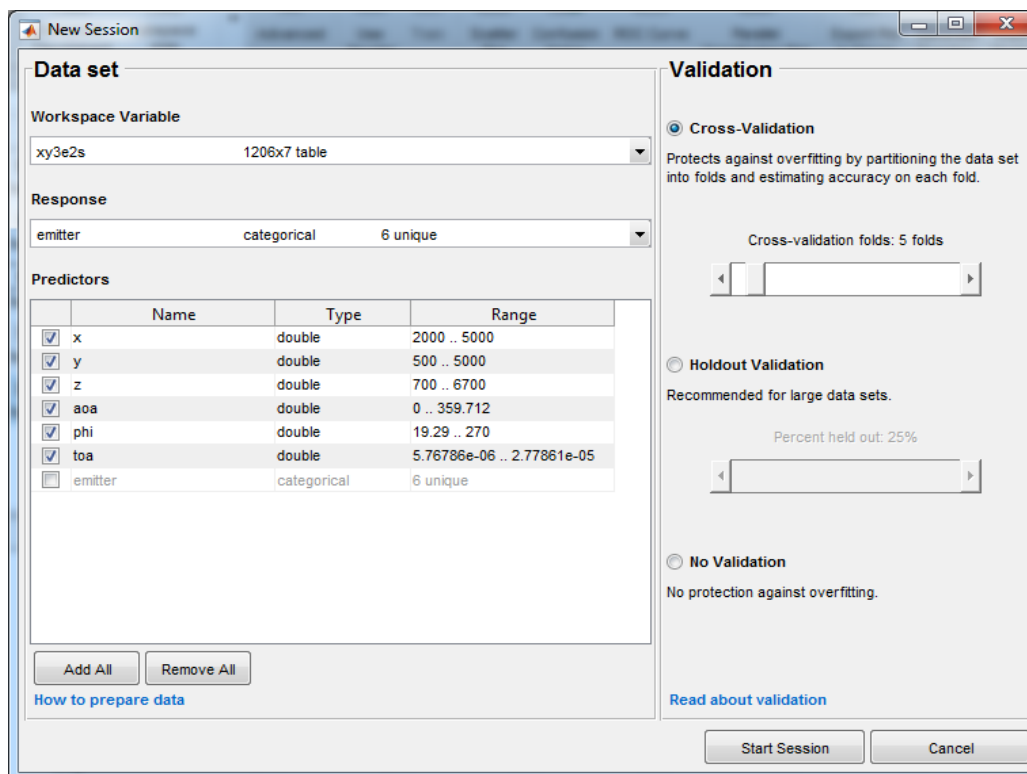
New Session

Data set

Workspace Variable

xy3e2s 1206x7 table

Response

emitter categorical 6 unique

Predictors

| | Name | Type | Range |
|---|---|---|---|
| ☑ | x | double | 2000 .. 5000 |
| ☑ | y | double | 500 .. 5000 |
| ☑ | z | double | 700 .. 6700 |
| ☑ | aoa | double | 0 .. 359.712 |
| ☑ | phi | double | 19.29 .. 270 |
| ☑ | toa | double | 5.76786e-06 .. 2.77861e-05 |
| ☐ | emitter | categorical | 6 unique |

Add All Remove All

How to prepare data

Validation

Cross-Validation

Protects against overfitting by partitioning the data set into folds and estimating accuracy on each fold.

Cross-validation folds: 5 folds

Holdout Validation

Recommended for large data sets.

Percent held out: 25%

No Validation

No protection against overfitting.

Read about validation

Start Session Cancel